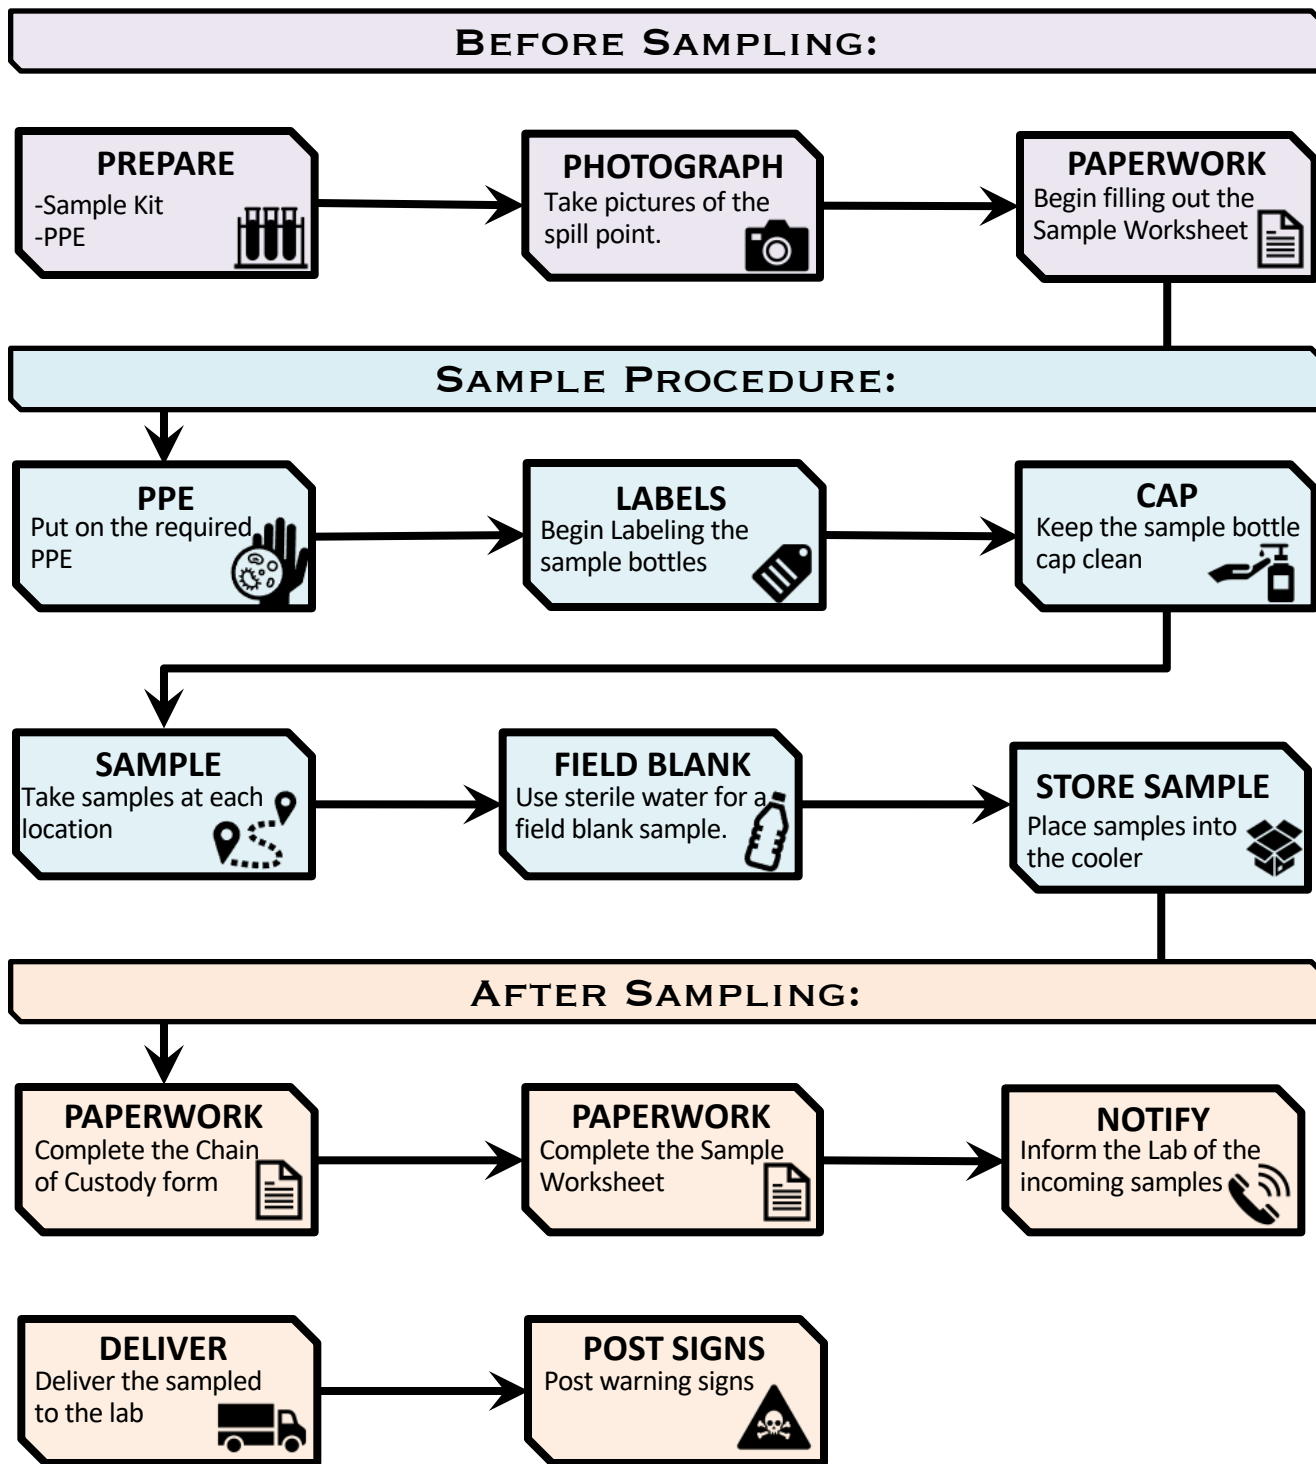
BEFORE SAMPLING:

PREPARE
-Sample Kit
-PPE

PHOTOGRAPH
Take pictures of the spill point.

PAPERWORK
Begin filling out the Sample Worksheet

SAMPLE PROCEDURE:

PPE
Put on the required PPE

LABELS
Begin Labeling the sample bottles

CAP
Keep the sample bottle cap clean

SAMPLE
Take samples at each location

FIELD BLANK
Use sterile water for a field blank sample.

STORE SAMPLE
Place samples into the cooler

AFTER SAMPLING:

PAPERWORK
Complete the Chain of Custody form

PAPERWORK
Complete the Sample Worksheet

NOTIFY
Inform the Lab of the incoming samples

DELIVER
Deliver the sampled to the lab

POST SIGNS
Post warning signs